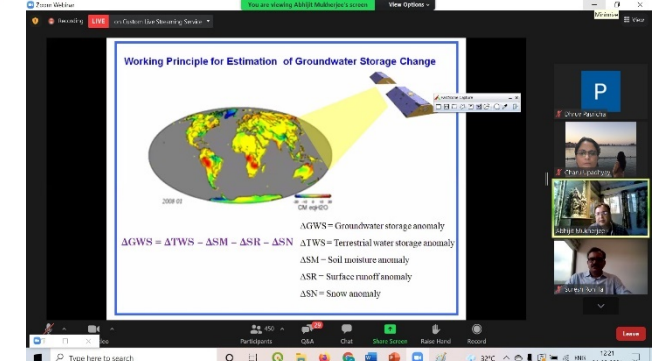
Zoom Webinar

Recording LIVE on Custom Live Streaming Service

You are viewing Abhijit Mukherjee's screen

View Options

Minimize

View

Working Principle for Estimation of Groundwater Storage Change

2009 01

CM $mH_2O$

$\Delta GWS = \Delta TWS - \Delta SM - \Delta SR - \Delta SN$

$\Delta$GWS = Groundwater storage anomaly

$\Delta$TWS = Terrestrial water storage anomaly

$\Delta$SM = Soil moisture anomaly

$\Delta$SR = Surface runoff anomaly

$\Delta$SN = Snow anomaly

P

Charu Upadhyay

Abhijit Mukherjee

Suresh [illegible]

450 Participants

Q&A

Chat

Share Screen

Raise Hand

Record

Leave

Type here to search

32°C

12:21